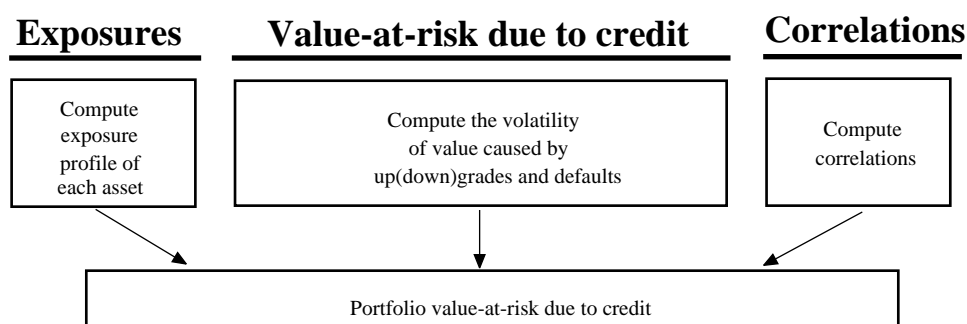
Exposures

Value-at-risk due to credit

Correlations

Compute exposure profile of each asset

Compute the volatility of value caused by up(down)grades and defaults

Compute correlations

Portfolio value-at-risk due to credit